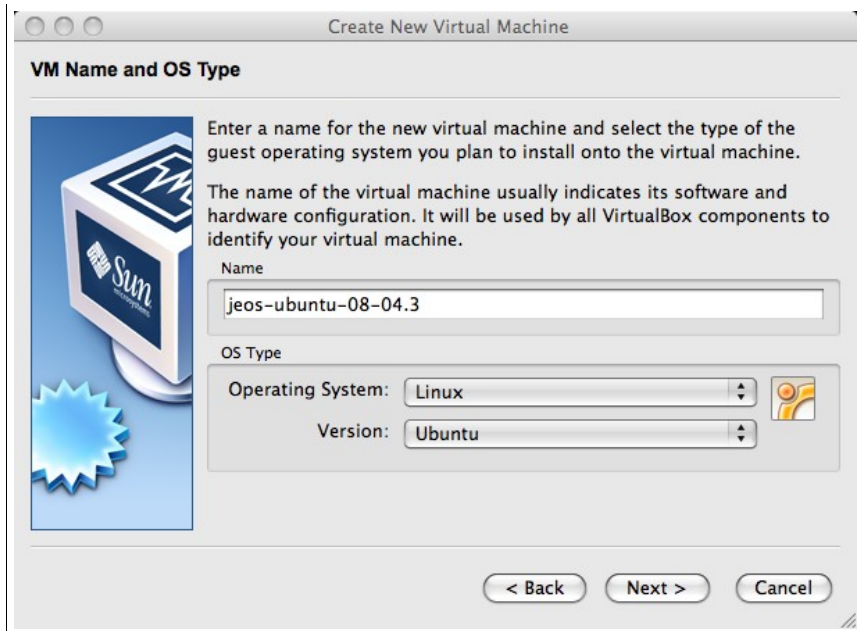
Create New Virtual Machine

VM Name and OS Type

Sun microsystems

Enter a name for the new virtual machine and select the type of the guest operating system you plan to install onto the virtual machine.

The name of the virtual machine usually indicates its software and hardware configuration. It will be used by all VirtualBox components to identify your virtual machine.

Name

jeos-ubuntu-08-04.3

OS Type

Operating System: Linux

Version: Ubuntu

< Back

Next >

Cancel